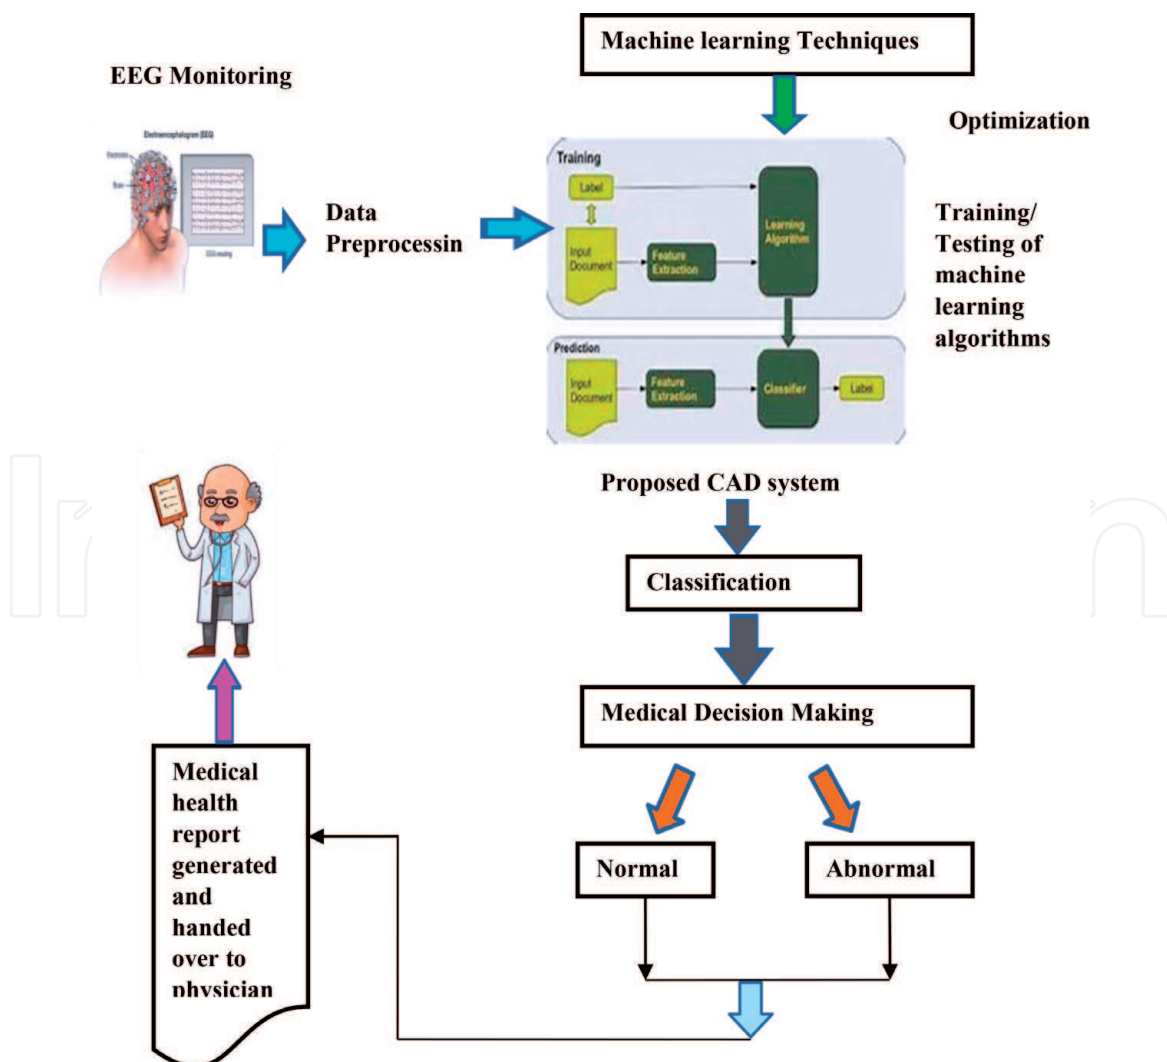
Machine learning Techniques

EEG Monitoring

Optimization

Electroencephalogram (EEG)

Electrodes

Brain

EEG reading

Data Preprocessin

Training

Label

Input Document

Feature Extraction

Learning Algorithm

Training/ Testing of machine learning algorithms

Prediction

Input Document

Feature Extraction

Classifier

Label

Proposed CAD system

Classification

Medical Decision Making

Medical health report generated and handed over to physician

Normal

Abnormal